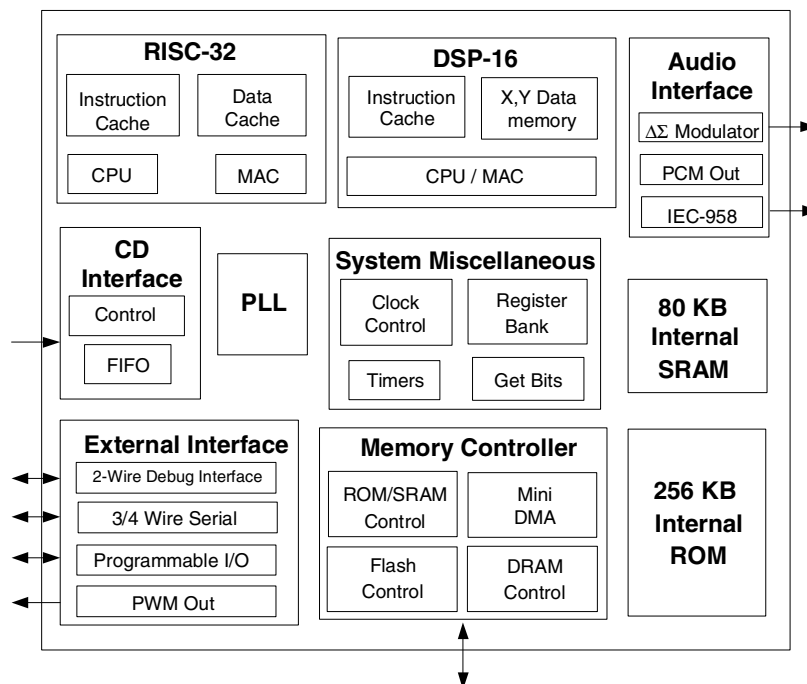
RISC-32

Instruction Cache

Data Cache

CPU

MAC

DSP-16

Instruction Cache

X,Y Data memory

CPU / MAC

Audio Interface

$\Delta\Sigma$ Modulator

PCM Out

IEC-958

CD Interface

Control

FIFO

PLL

System Miscellaneous

Clock Control

Register Bank

Timers

Get Bits

80 KB Internal SRAM

External Interface

2-Wire Debug Interface

3/4 Wire Serial

Programmable I/O

PWM Out

Memory Controller

ROM/SRAM Control

Mini DMA

Flash Control

DRAM Control

256 KB Internal ROM